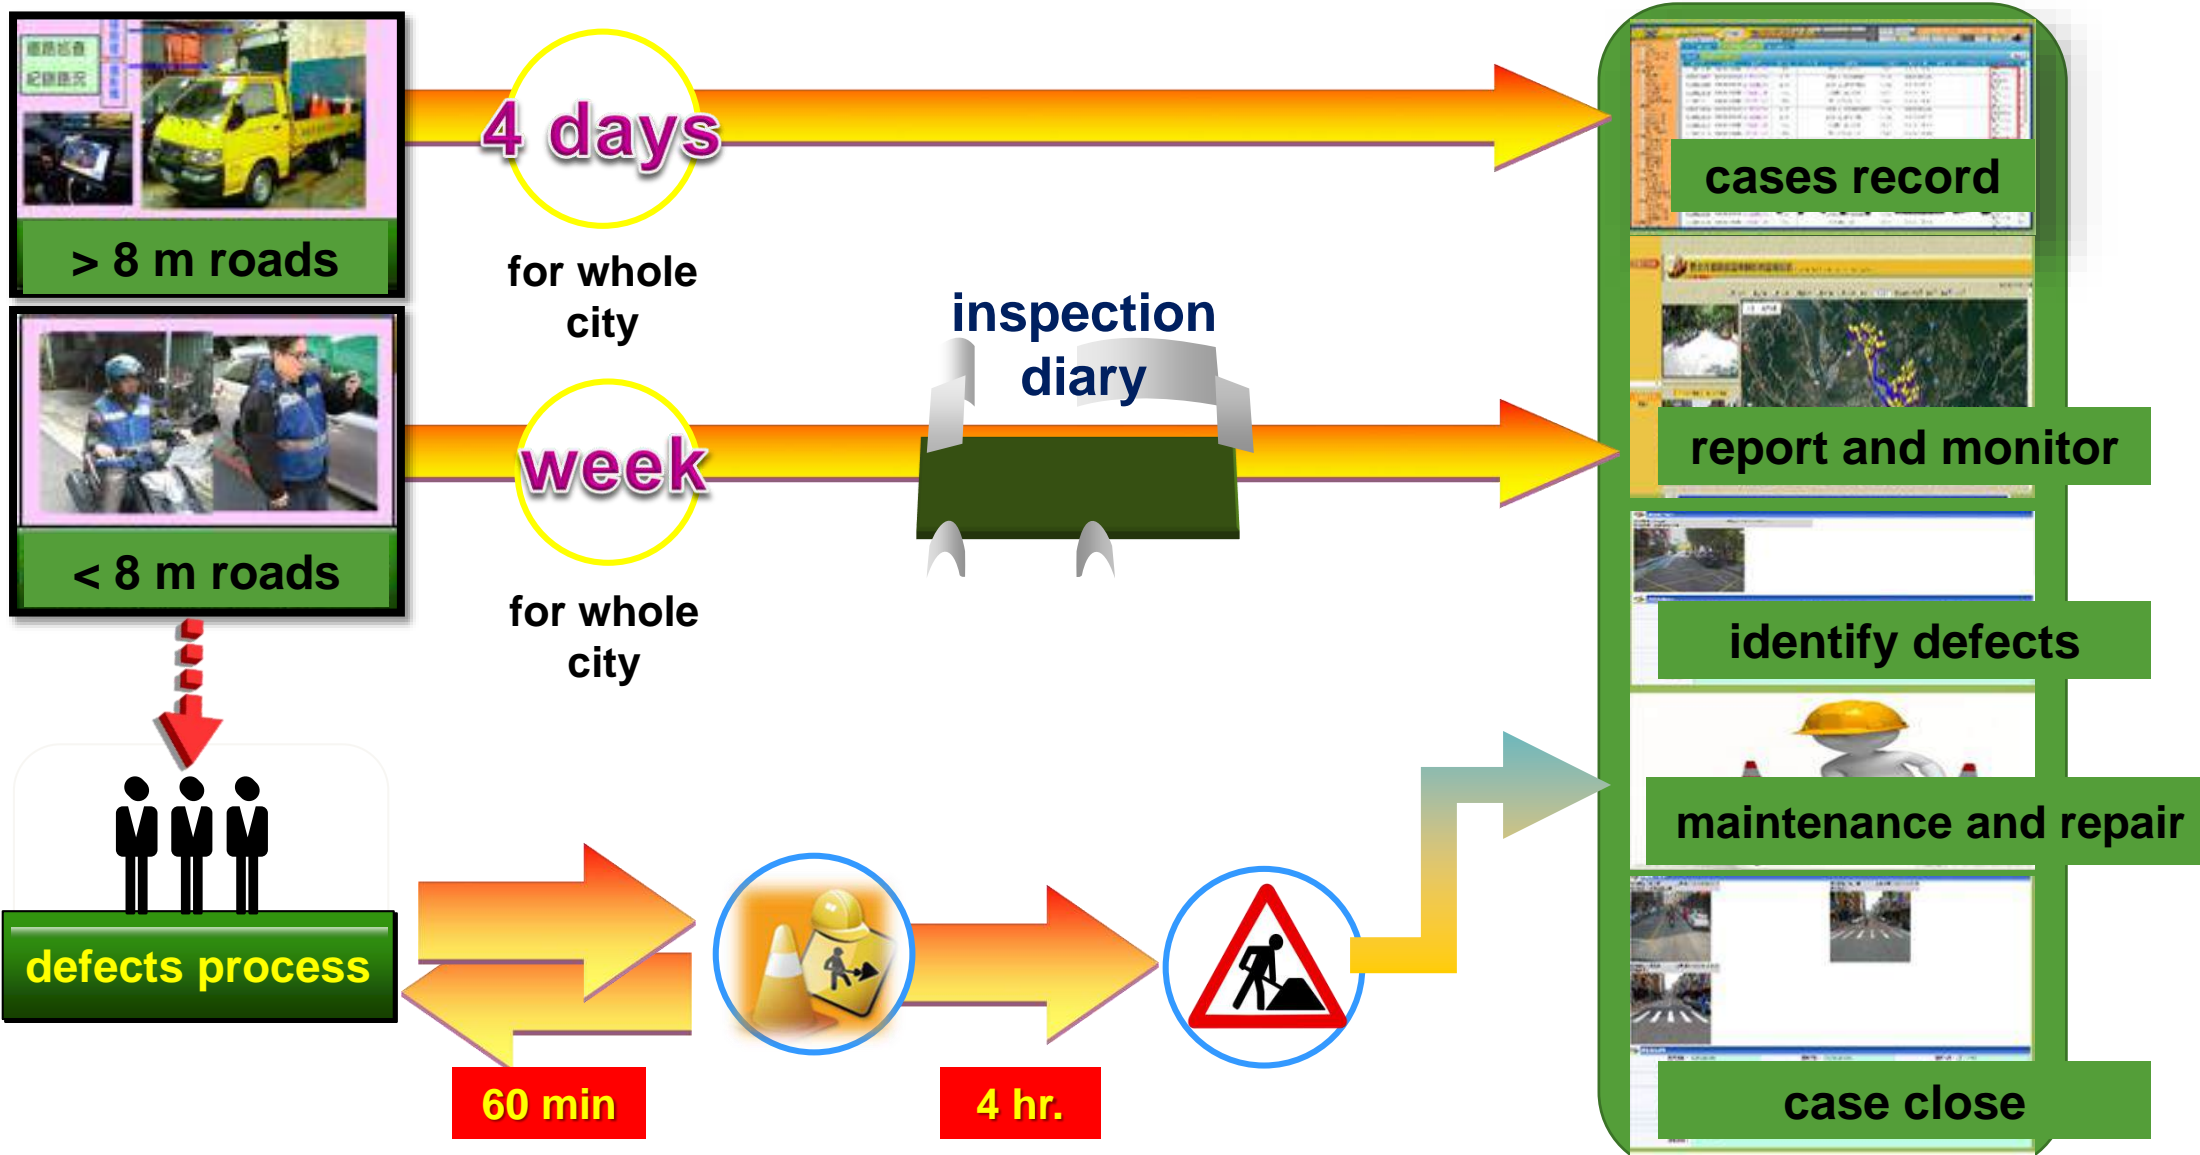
> 8 m roads

4 days

for whole city

< 8 m roads

week

for whole city

inspection diary

cases record

report and monitor

identify defects

maintenance and repair

case close

defects process

60 min

4 hr.